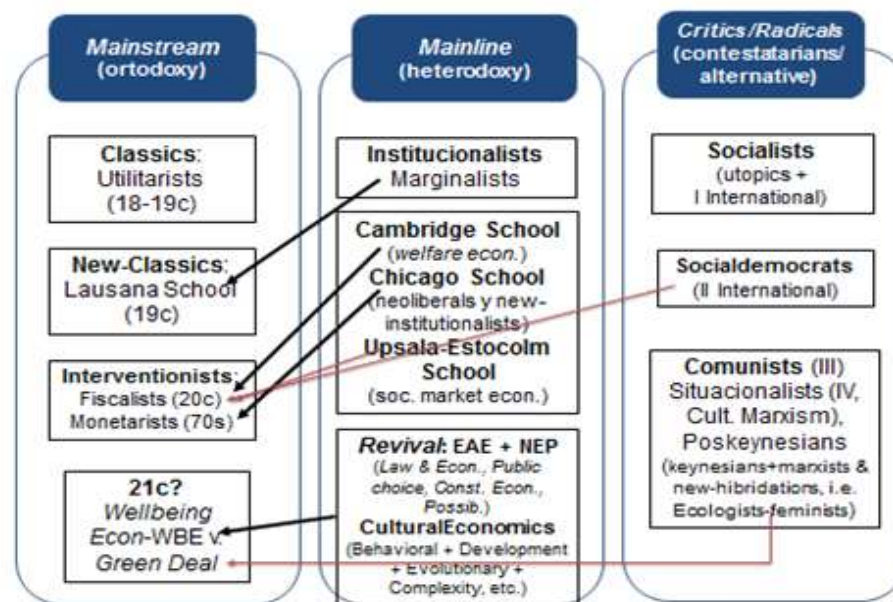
Mainstream (ortodoxy)

Classics: Utilitarists (18-19c)

New-Classics: Lausana School (19c)

Interventionists: Fiscalists (20c) Monetarists (70s)

21c? Wellbeing Econ-WBE v. Green Deal

Mainline (heterodoxy)

Institucionalists Marginalists

Cambridge School (welfare econ.)
Chicago School (neoliberals y new-institutionalists)
Upsala-Estocolm School (soc. market econ.)

Revival: EAE + NEP (Law & Econ., Public choice, Const. Econ., Possib.)
CulturalEconomics (Behavioral + Development + Evolutionary + Complexity, etc.)

Critics/Radicals (contestatarians/ alternative)

Socialists (utopics + I International)

Socialdemocrats (II International)

Comunists (III) Situacionalists (IV, Cult. Marxism), Poskeynesians (keynesians+marxists & new-hibridations, i.e. Ecologists-feminists)